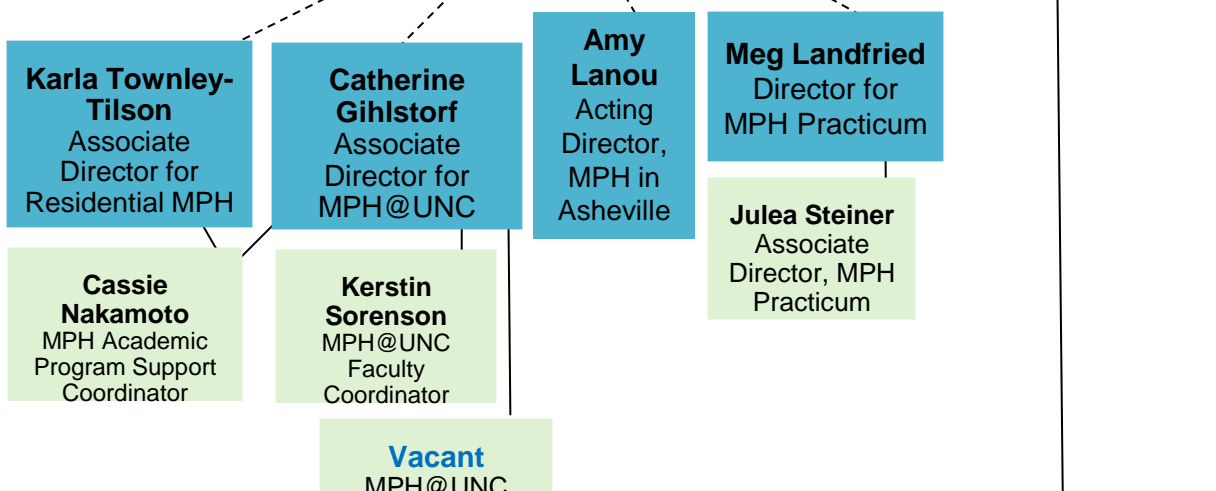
Karla Townley-Tilson
Associate Director for Residential MPH

Catherine Gihlstorf
Associate Director for MPH@UNC

Amy Lanou
Acting Director, MPH in Asheville

Meg Landfried
Director for MPH Practicum

Cassie Nakamoto
MPH Academic Program Support Coordinator

Kerstin Sorenson
MPH@UNC Faculty Coordinator

Julea Steiner
Associate Director, MPH Practicum

Vacant
MPH@UNC